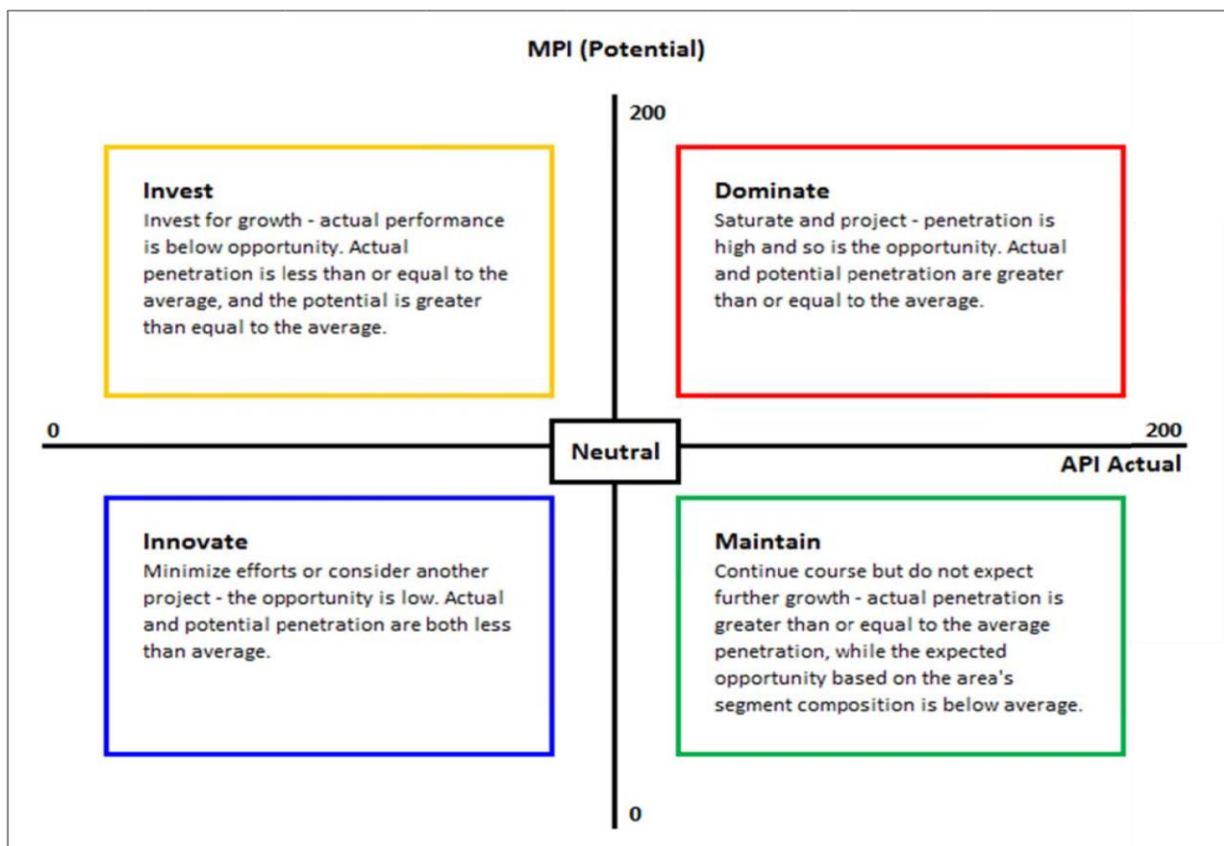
MPI (Potential)

200

Invest
Invest for growth - actual performance is below opportunity. Actual penetration is less than or equal to the average, and the potential is greater than equal to the average.

Dominate
Saturate and project - penetration is high and so is the opportunity. Actual and potential penetration are greater than or equal to the average.

0

Neutral

200
API Actual

Innovate
Minimize efforts or consider another project - the opportunity is low. Actual and potential penetration are both less than average.

Maintain
Continue course but do not expect further growth - actual penetration is greater than or equal to the average penetration, while the expected opportunity based on the area's segment composition is below average.

0